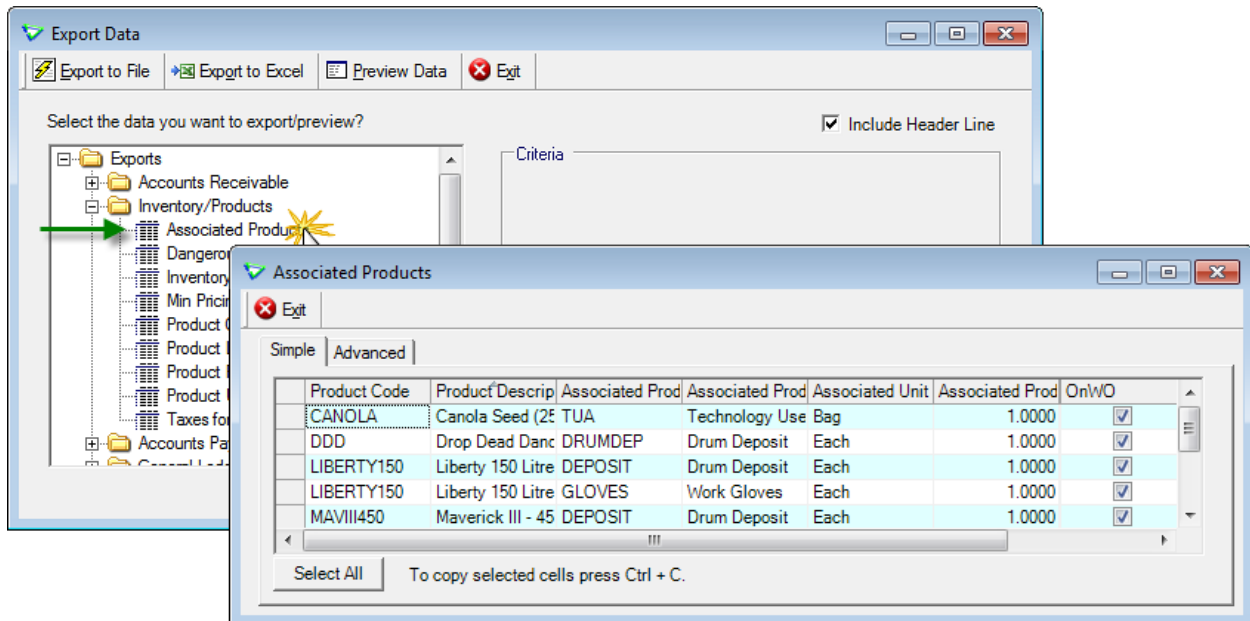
Export Data

Export to File | Export to Excel | Preview Data | Exit

Select the data you want to export/preview?

Include Header Line

Exports
Accounts Receivable
Inventory/Products
Associated Produc
Dangero
Inventory
Min Pricir
Product
Product
Product
Product
Taxes for
Accounts Pa
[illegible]

Criteria

Associated Products

Exit

Simple | Advanced

| Product Code | Product Descrip | Associated Prod | Associated Prod | Associated Unit | Associated Prod | OnWO |
|---|---|---|---|---|---|---|
| CANOLA | Canola Seed (25 | TUA | Technology Use | Bag | 1.0000 | ☑ |
| DDD | Drop Dead Danc | DRUMDEP | Drum Deposit | Each | 1.0000 | ☑ |
| LIBERTY150 | Liberty 150 Litre | DEPOSIT | Drum Deposit | Each | 1.0000 | ☑ |
| LIBERTY150 | Liberty 150 Litre | GLOVES | Work Gloves | Each | 1.0000 | ☑ |
| MAVIII450 | Maverick III - 45 | DEPOSIT | Drum Deposit | Each | 1.0000 | ☑ |

Select All

To copy selected cells press Ctrl + C.